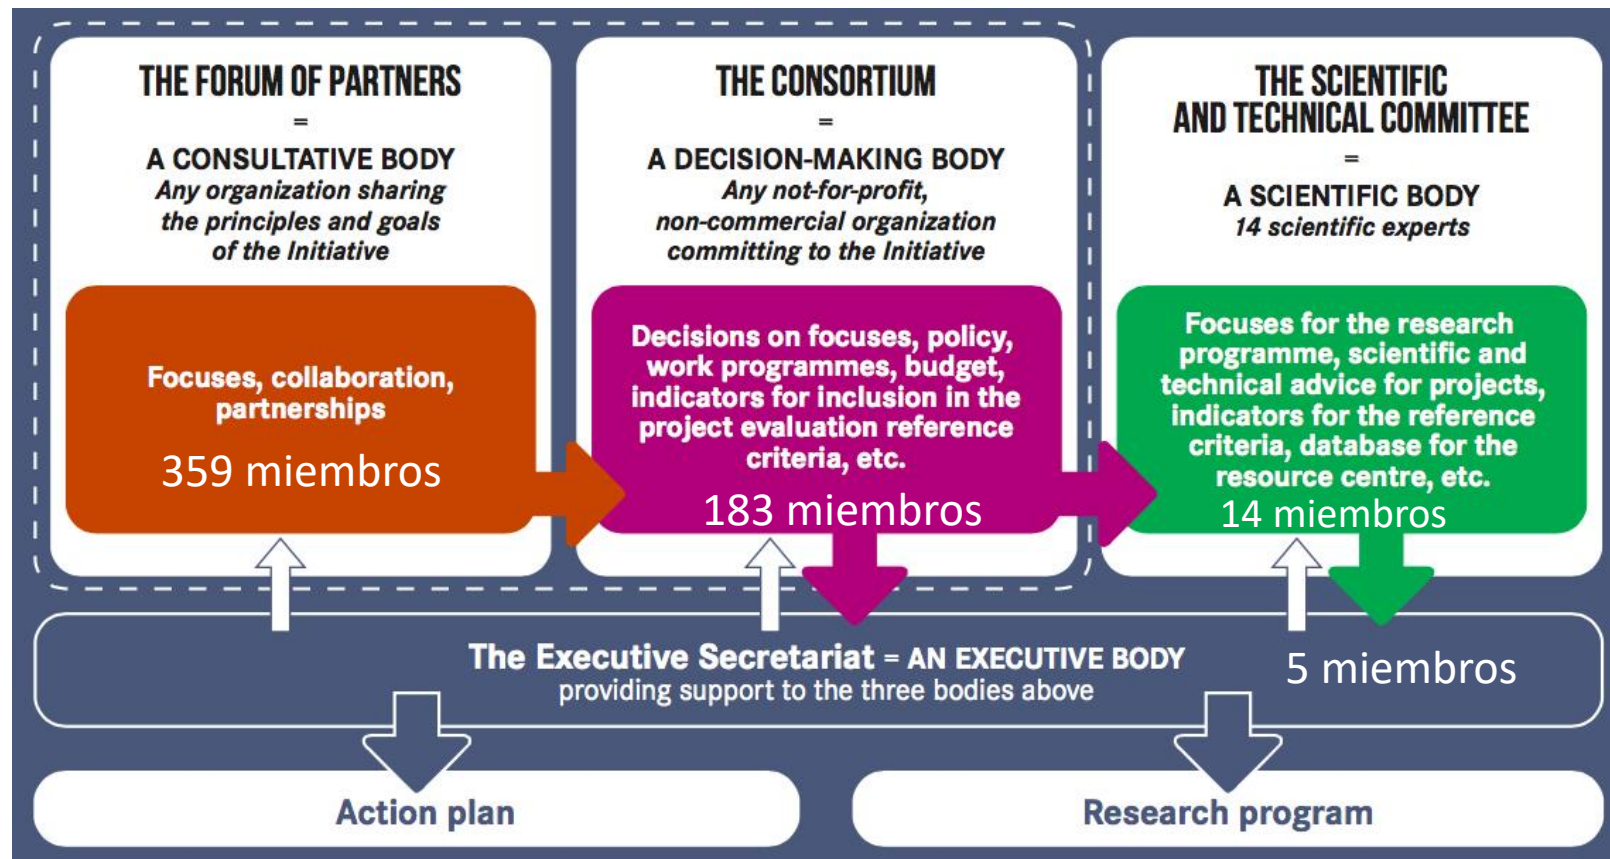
THE FORUM OF PARTNERS
=
A CONSULTATIVE BODY
Any organization sharing the principles and goals of the Initiative

Focuses, collaboration, partnerships
359 miembros

THE CONSORTIUM
=
A DECISION-MAKING BODY
Any not-for-profit, non-commercial organization committing to the Initiative

Decisions on focuses, policy, work programmes, budget, indicators for inclusion in the project evaluation reference criteria, etc.
183 miembros

THE SCIENTIFIC AND TECHNICAL COMMITTEE
=
A SCIENTIFIC BODY
14 scientific experts

Focuses for the research programme, scientific and technical advice for projects, indicators for the reference criteria, database for the resource centre, etc.
14 miembros

The Executive Secretariat = AN EXECUTIVE BODY
providing support to the three bodies above
5 miembros

Action plan

Research program